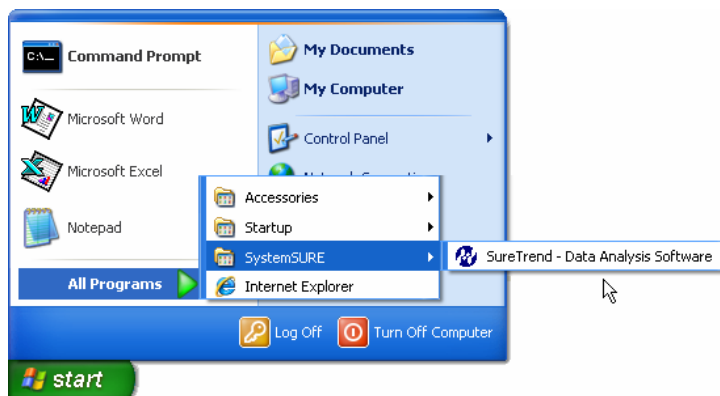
Command Prompt

Microsoft Word

Microsoft Excel

Notepad

All Programs

My Documents

My Computer

Control Panel

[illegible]

Accessories

Startup

SystemSURE

Internet Explorer

SureTrend - Data Analysis Software

Log Off

Turn Off Computer

start